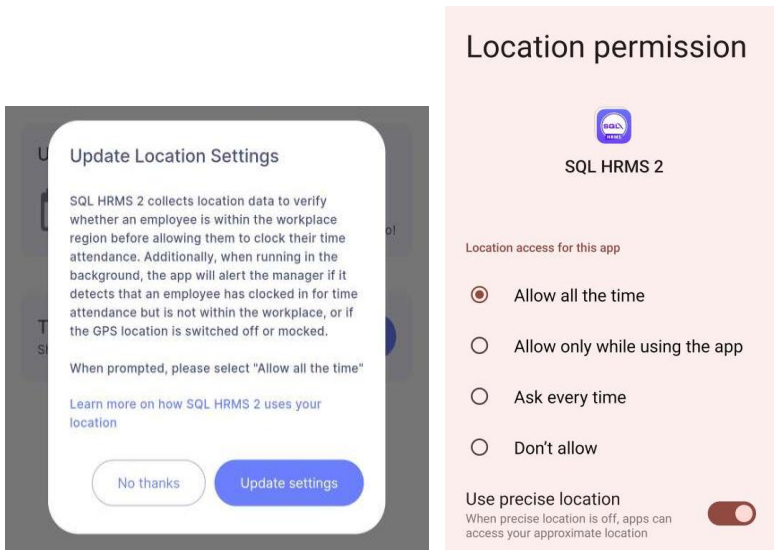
Update Location Settings

SQL HRMS 2 collects location data to verify whether an employee is within the workplace region before allowing them to clock their time attendance. Additionally, when running in the background, the app will alert the manager if it detects that an employee has clocked in for time attendance but is not within the workplace, or if the GPS location is switched off or mocked.

When prompted, please select "Allow all the time"

Learn more on how SQL HRMS 2 uses your location

No thanks

Update settings

Location permission

SQL HRMS

SQL HRMS 2

Location access for this app

Allow all the time

Allow only while using the app

Ask every time

Don't allow

Use precise location

When precise location is off, apps can access your approximate location